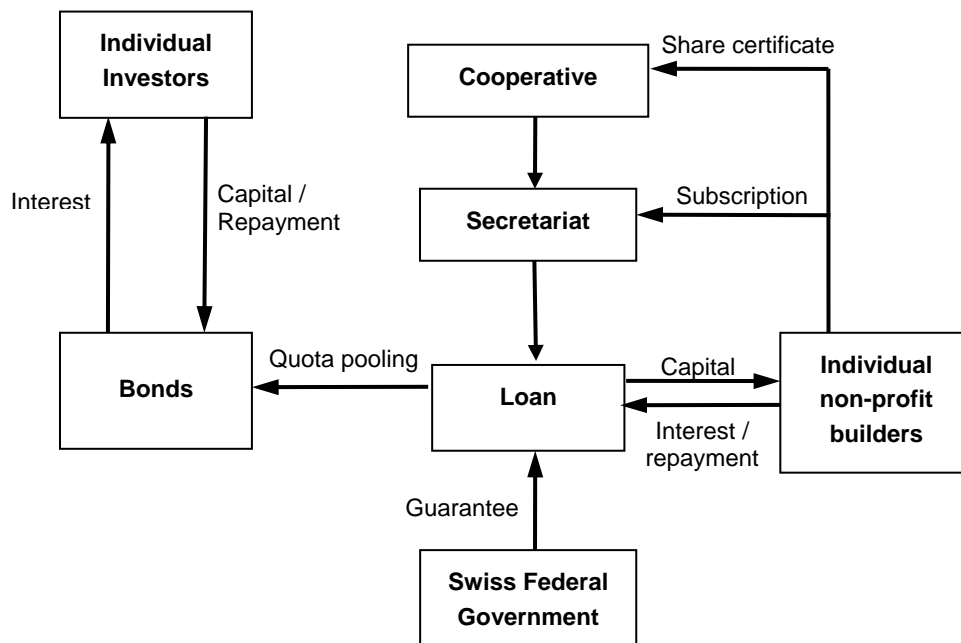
Individual Investors

Interest

Capital / Repayment

Bonds

Share certificate

Cooperative

Subscription

Secretariat

Quota pooling

Loan

Capital

Interest / repayment

Individual non-profit builders

Guarantee

Swiss Federal Government